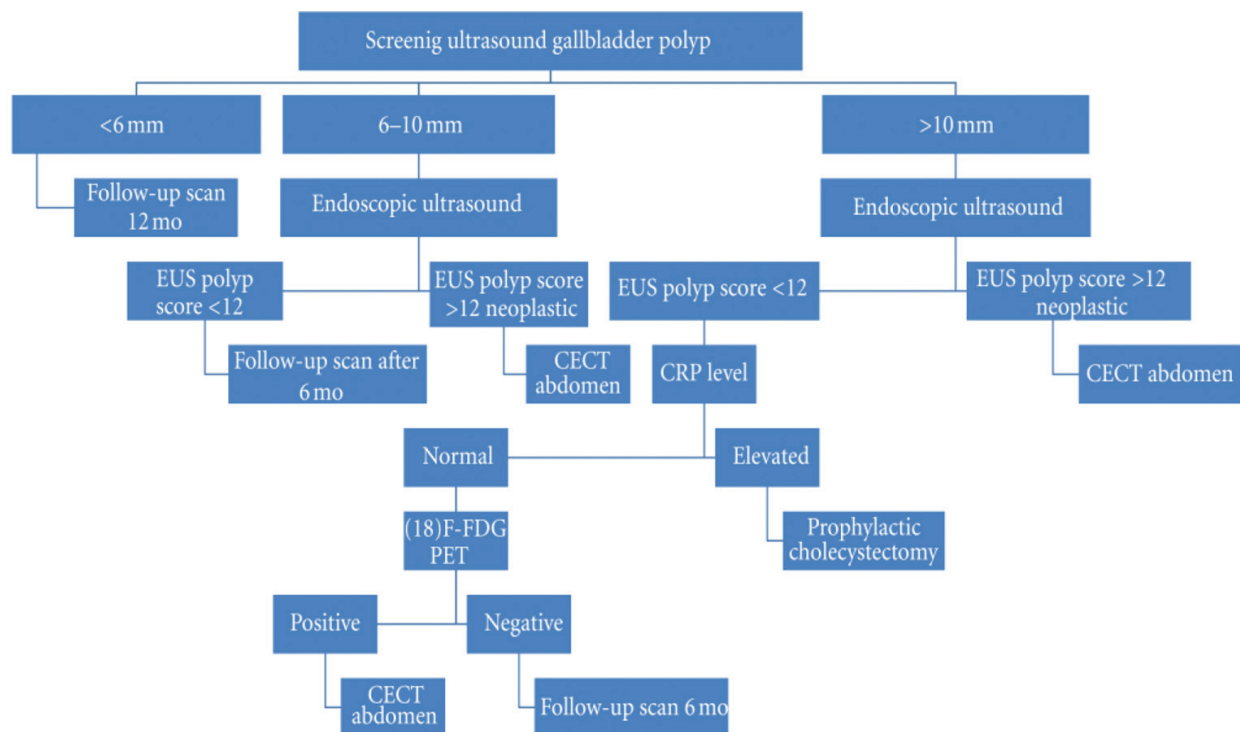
Screenig ultrasound gallbladder polyp

<6 mm

6–10 mm

>10 mm

Follow-up scan 12 mo

Endoscopic ultrasound

Endoscopic ultrasound

EUS polyp score <12

EUS polyp score >12 neoplastic

EUS polyp score <12

EUS polyp score >12 neoplastic

Follow-up scan after 6 mo

CECT abdomen

CRP level

CECT abdomen

Normal

Elevated

(18)F-FDG PET

Prophylactic cholecystectomy

Positive

Negative

CECT abdomen

Follow-up scan 6 mo